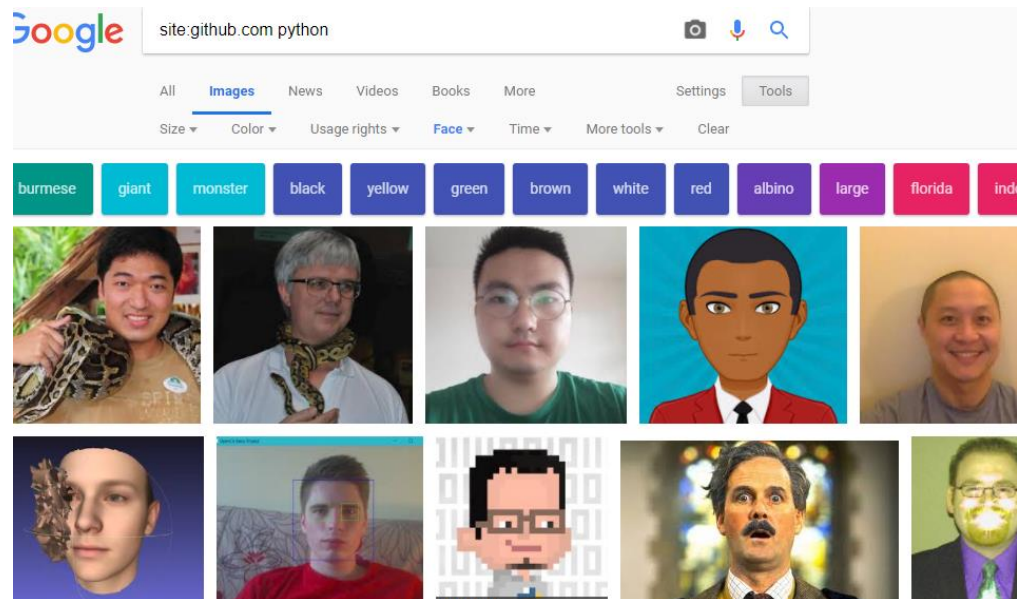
Google

site:github.com python

All Images News Videos Books More Settings Tools

Size Color Usage rights Face Time More tools Clear

burmese giant monster black yellow green brown white red albino large florida inde